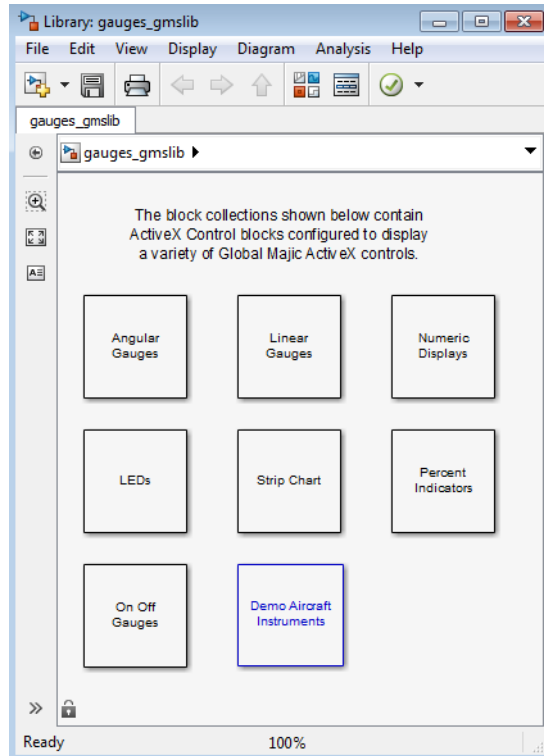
Library: gauges_gmslib

File Edit View Display Diagram Analysis Help

gauges_gmslib

gauges_gmslib ▶

The block collections shown below contain ActiveX Control blocks configured to display a variety of Global Majic ActiveX controls.

Angular Gauges

Linear Gauges

Numeric Displays

LEDs

Strip Chart

Percent Indicators

On Off Gauges

Demo Aircraft Instruments

»

Ready 100%